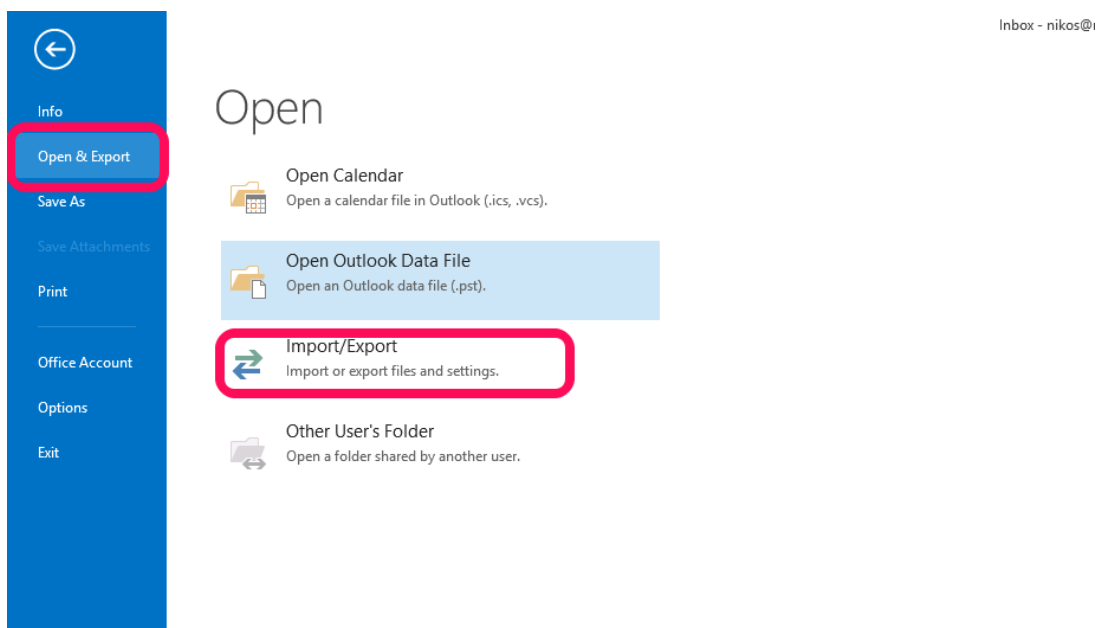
Info
Open & Export
Save As
Save Attachments
Print
Office Account
Options
Exit

Inbox - nikos@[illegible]

Open

Open Calendar
Open a calendar file in Outlook (.ics, .vcs).

Open Outlook Data File
Open an Outlook data file (.pst).

Import/Export
Import or export files and settings.

Other User's Folder
Open a folder shared by another user.